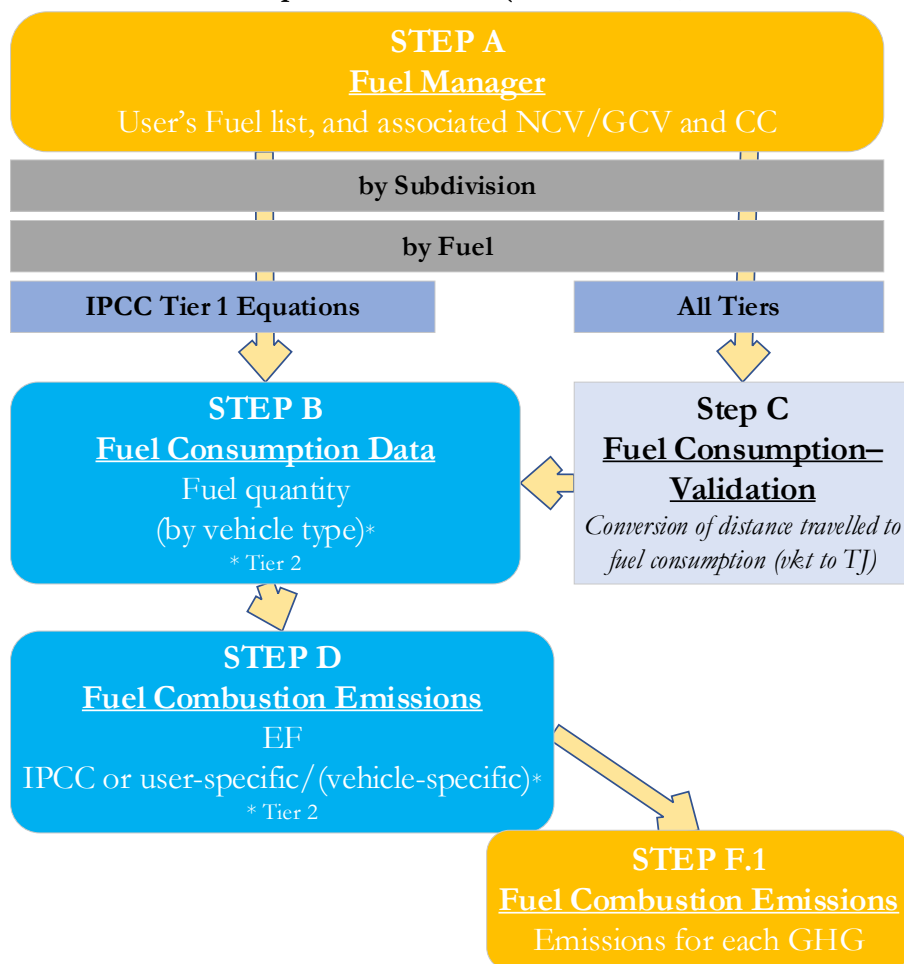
STEP A
Fuel Manager
User's Fuel list, and associated NCV/GCV and CC

by Subdivision

by Fuel

IPCC Tier 1 Equations

All Tiers

STEP B
Fuel Consumption Data
Fuel quantity
(by vehicle type)*
* Tier 2

Step C
Fuel Consumption–Validation
Conversion of distance travelled to fuel consumption (vkt to TJ)

STEP D
Fuel Combustion Emissions
EF
IPCC or user-specific/(vehicle-specific)*
* Tier 2

STEP F.1
Fuel Combustion Emissions
Emissions for each GHG